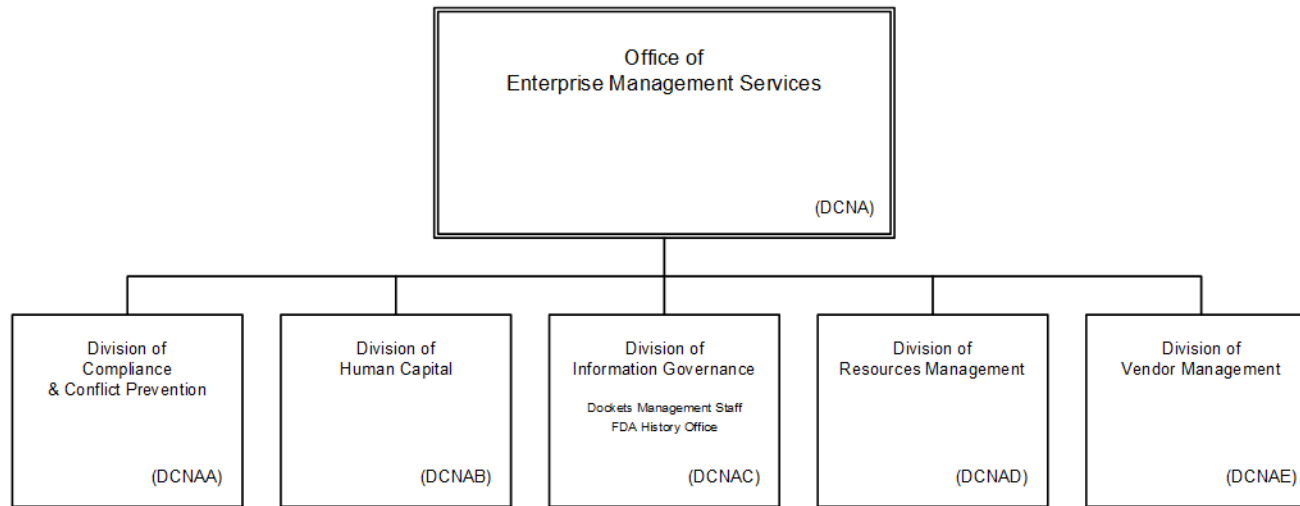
Office of
Enterprise Management Services

(DCNA)

Division of
Compliance
& Conflict Prevention

(DCNAA)

Division of
Human Capital

(DCNAB)

Division of
Information Governance

Dockets Management Staff
FDA History Office

(DCNAC)

Division of
Resources Management

(DCNAD)

Division of
Vendor Management

(DCNAE)